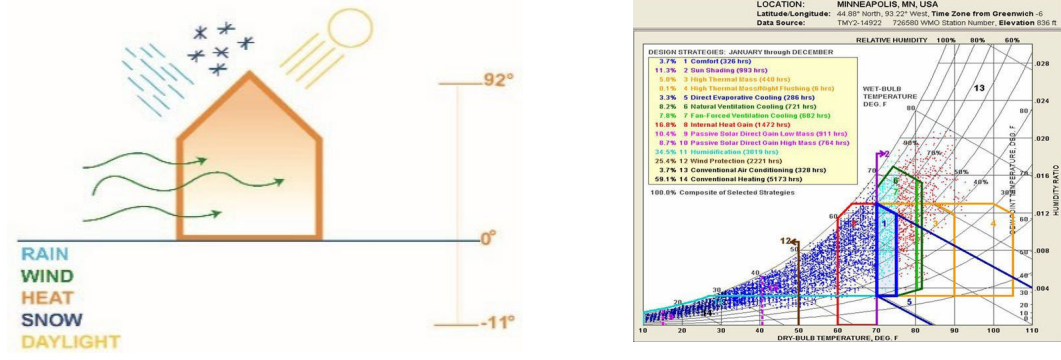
92°

0°

-11°

RAIN
WIND
HEAT
SNOW
DAYLIGHT

LOCATION: MINNEAPOLIS, MN, USA
Latitude/Longitude: 44.88° North, 93.22° West, Time Zone from Greenwich -6
Data Source: TMY2-14922 726580 WMO Station Number, Elevation 836 ft

RELATIVE HUMIDITY 100% 80% 60%

DESIGN STRATEGIES: JANUARY through DECEMBER

| | |
|---|---|
| 3.7% | 1 Comfort (326 hrs) |
| 11.3% | 2 Sun Shading (993 hrs) |
| 5.0% | 3 High Thermal Mass (440 hrs) |
| 0.1% | 4 High Thermal Mass/Night Flushing (6 hrs) |
| 3.3% | 5 Direct Evaporative Cooling (286 hrs) |
| 8.2% | 6 Natural Ventilation Cooling (721 hrs) |
| 7.8% | 7 Fan-Forced Ventilation Cooling (682 hrs) |
| 16.8% | 8 Internal Heat Gain (1472 hrs) |
| 10.4% | 9 Passive Solar Direct Gain Low Mass (911 hrs) |
| 8.7% | 10 Passive Solar Direct Gain High Mass (764 hrs) |
| 37.5% | 11 Humidification (3019 hrs) |
| 25.4% | 12 Wind Protection (2221 hrs) |
| 3.7% | 13 Conventional Air Conditioning (328 hrs) |
| 59.1% | 14 Conventional Heating (5173 hrs) |

100.0% Composite of Selected Strategies

WET-BULB TEMPERATURE DEG. F

80 70 60 50 40 30 20

13

80% 50% 40%

2 7 6 1 3 12 5 14

DEW POINT TEMPERATURE, DEG. F

HUMIDITY RATIO

.028 .024 .020 .016 .012 .008 .004

80 70 60 50 40 30

10 20 30 40 50 60 70 80 90 100 110
DRY-BULB TEMPERATURE, DEG. F